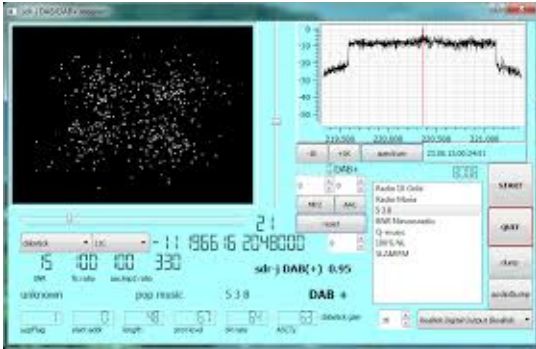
sdr-j DAB/DAB+ receiver

219.000
220.000
220.500
221.000

-8
+16
spectrum
23.09.15.00:24:01

DAB+

8:08

Radio 10 Gold
Radio Maria
538
BNR Nieuwsradio
Q-music
100%NL
SLAMFM

START
QUIT
dump
audioDump

MHz
AAC
reset

21

dabstick
11C
-11 1966 16 2048000

15
100
100
330
SNR
fic ratio
ensDisplay ratio

sdr-j DAB(+) 0.95

unknown
pop music
538
DAB +

1
0
48
67
64
63
superFrag
start addr
length
prot level
bit rate
ASCTy
dabstick gain

Realtek Digital Output (Realtek